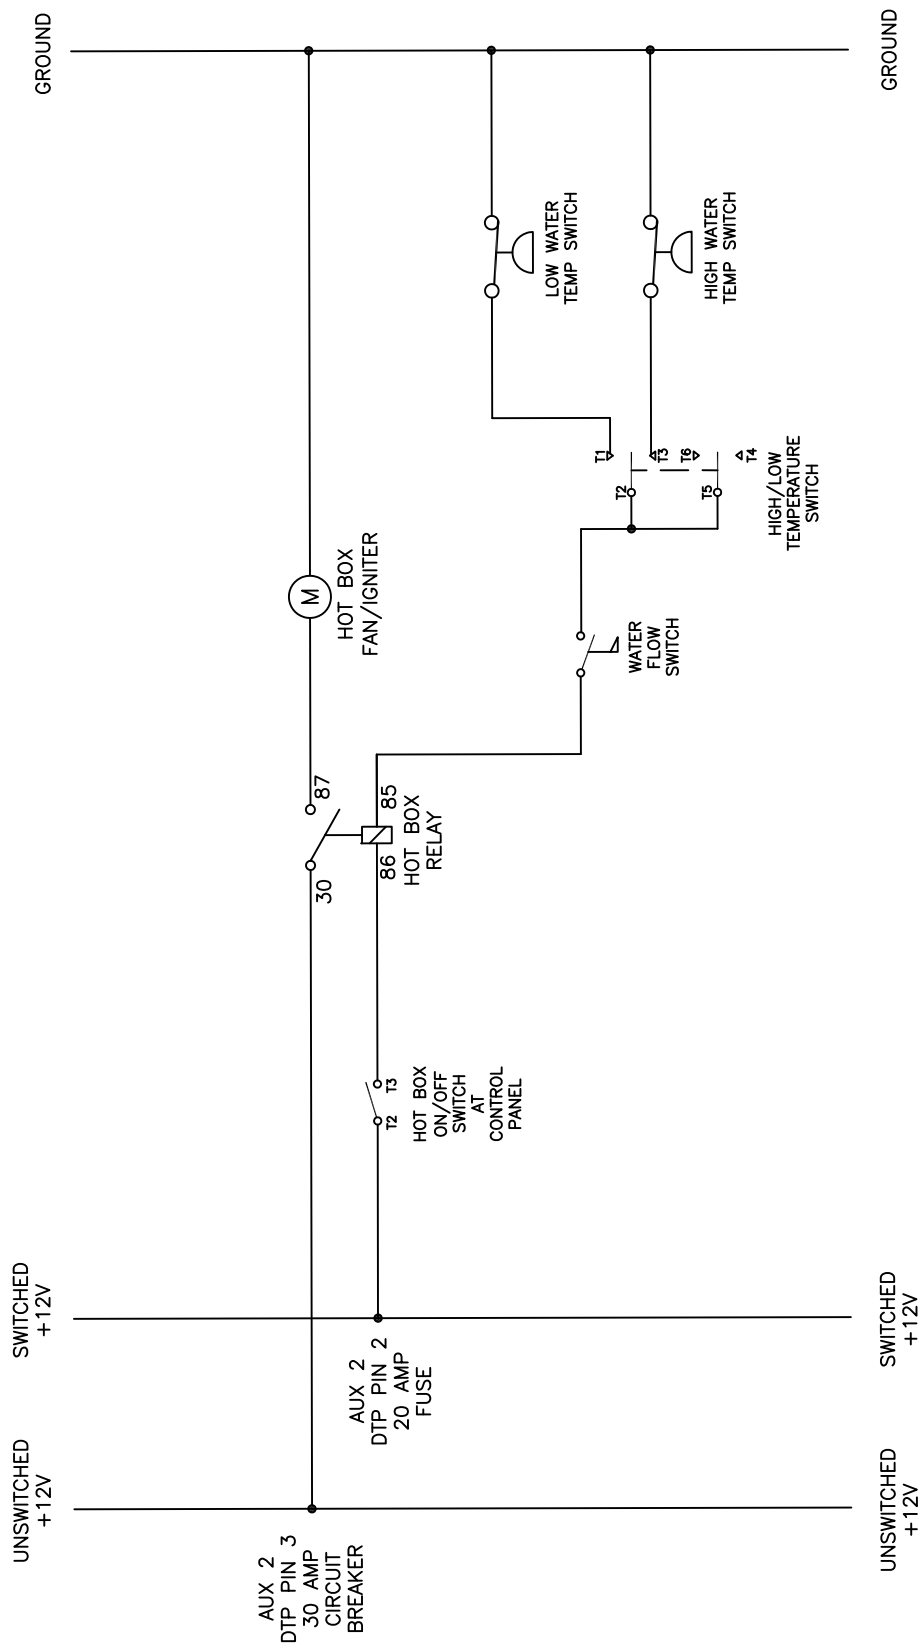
GROUND

GROUND

LOW WATER TEMP SWITCH

HIGH WATER TEMP SWITCH

T1

T3

T6

T4

T2

T5

HIGH/LOW TEMPERATURE SWITCH

M

HOT BOX FAN/IGNITER

WATER FLOW SWITCH

87

85

30

86

HOT BOX RELAY

T3

T2

HOT BOX ON/OFF SWITCH AT CONTROL PANEL

SWITCHED +12V

SWITCHED +12V

AUX 2 DTP PIN 2 20 AMP FUSE

UNSWITCHED +12V

UNSWITCHED +12V

AUX 2 DTP PIN 3 30 AMP CIRCUIT BREAKER